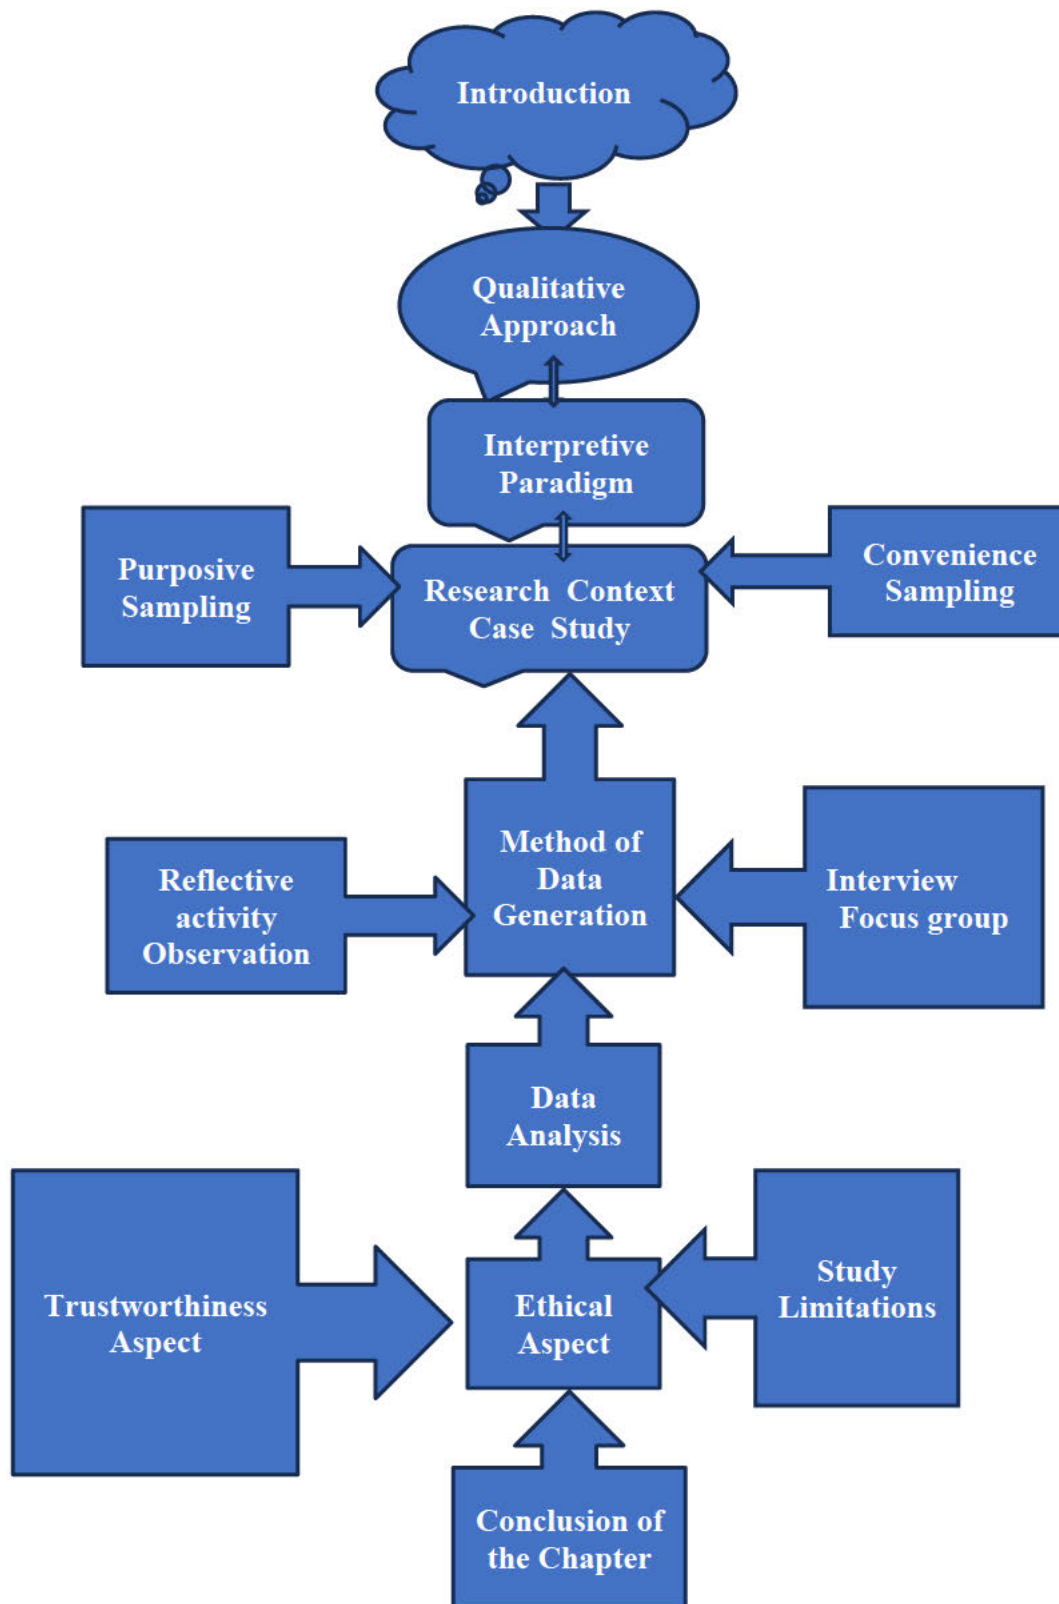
Introduction

Qualitative Approach

Interpretive Paradigm

Purposive Sampling

Research Context Case Study

Convenience Sampling

Reflective activity Observation

Method of Data Generation

Interview Focus group

Data Analysis

Trustworthiness Aspect

Ethical Aspect

Study Limitations

Conclusion of the Chapter